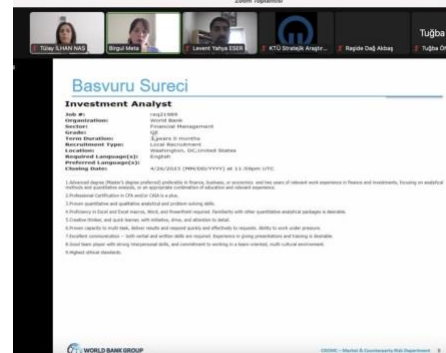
Zoom Toplantısı

Tülay İLHAN NAS
Birgul Meta
Levent Yahya ESER
KTÜ Stratejik Araştır...
Ragıde Dağ Akbaş
Tuğba
Tuğba Ö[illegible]

Basvuru Sureci

Investment Analyst

| | |
|---|---|
| Job #: | req21989 |
| Organization: | World Bank |
| Sector: | Financial Management |
| Grade: | GE |
| Term Duration: | 3 years 0 months |
| Recruitment Type: | Local Recruitment |
| Location: | Washington, DC,United States |
| Required Language(s): | English |
| Preferred Language(s): | |
| Closing Date: | 4/26/2023 (MM/DD/YYYY) at 11:59pm UTC |

1.Advanced degree (Master's degree preferred) preferably in finance, business, or economics and two years of relevant work experience in finance and investments, focusing on analytical methods and quantitative analysis, or an appropriate combination of education and relevant experience.
2.Professional Certification in CFA and/or CAIA is a plus.
3.Proven quantitative and qualitative analytical and problem solving skills.
4.Proficiency in Excel and Excel macros, Word, and PowerPoint required. Familiarity with other quantitative analytical packages is desirable.
5.Creative thinker, and quick learner, with initiative, drive, and attention to detail.
6.Proven capacity to multi-task, deliver results and respond quickly and effectively to requests. Ability to work under pressure.
7.Excellent communication -- both verbal and written skills are required. Experience in giving presentations and training is desirable.
8.Good team player with strong interpersonal skills, and commitment to working in a team oriented, multi cultural environment.
9.Highest ethical standards.

WORLD BANK GROUP
CRIMC – Market & Counterparty Risk Department 3